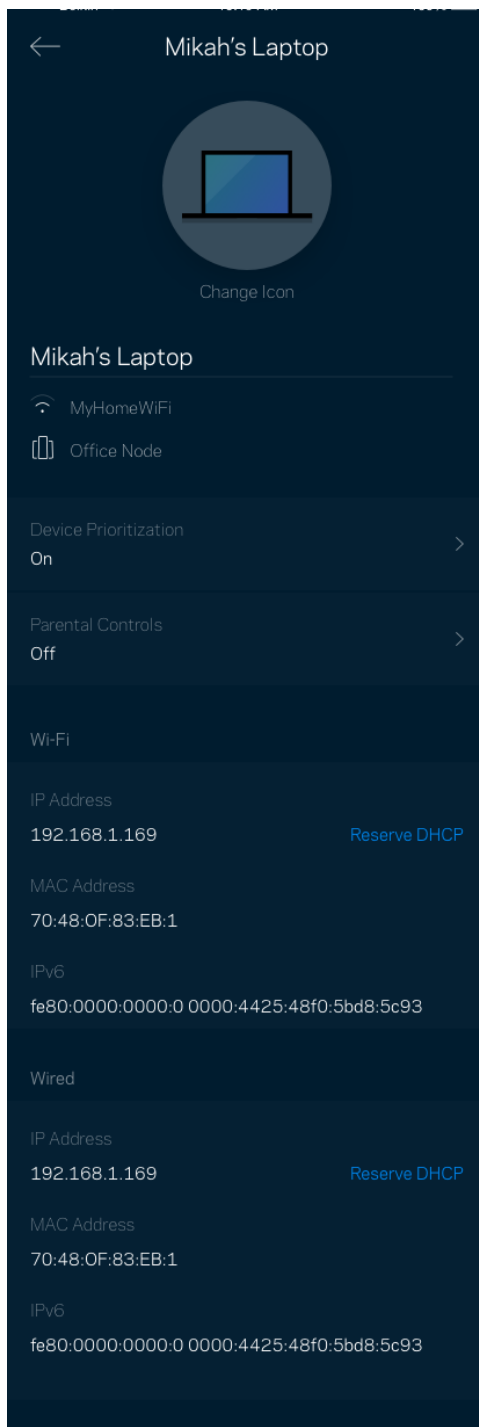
Mikah's Laptop

Change Icon

Mikah's Laptop

MyHomeWiFi

Office Node

Device Prioritization
On

Parental Controls
Off

Wi-Fi

IP Address
192.168.1.169
Reserve DHCP

MAC Address
70:48:OF:83:EB:1

IPv6
fe80:0000:0000:0 0000:4425:48f0:5bd8:5c93

Wired

IP Address
192.168.1.169
Reserve DHCP

MAC Address
70:48:OF:83:EB:1

IPv6
fe80:0000:0000:0 0000:4425:48f0:5bd8:5c93